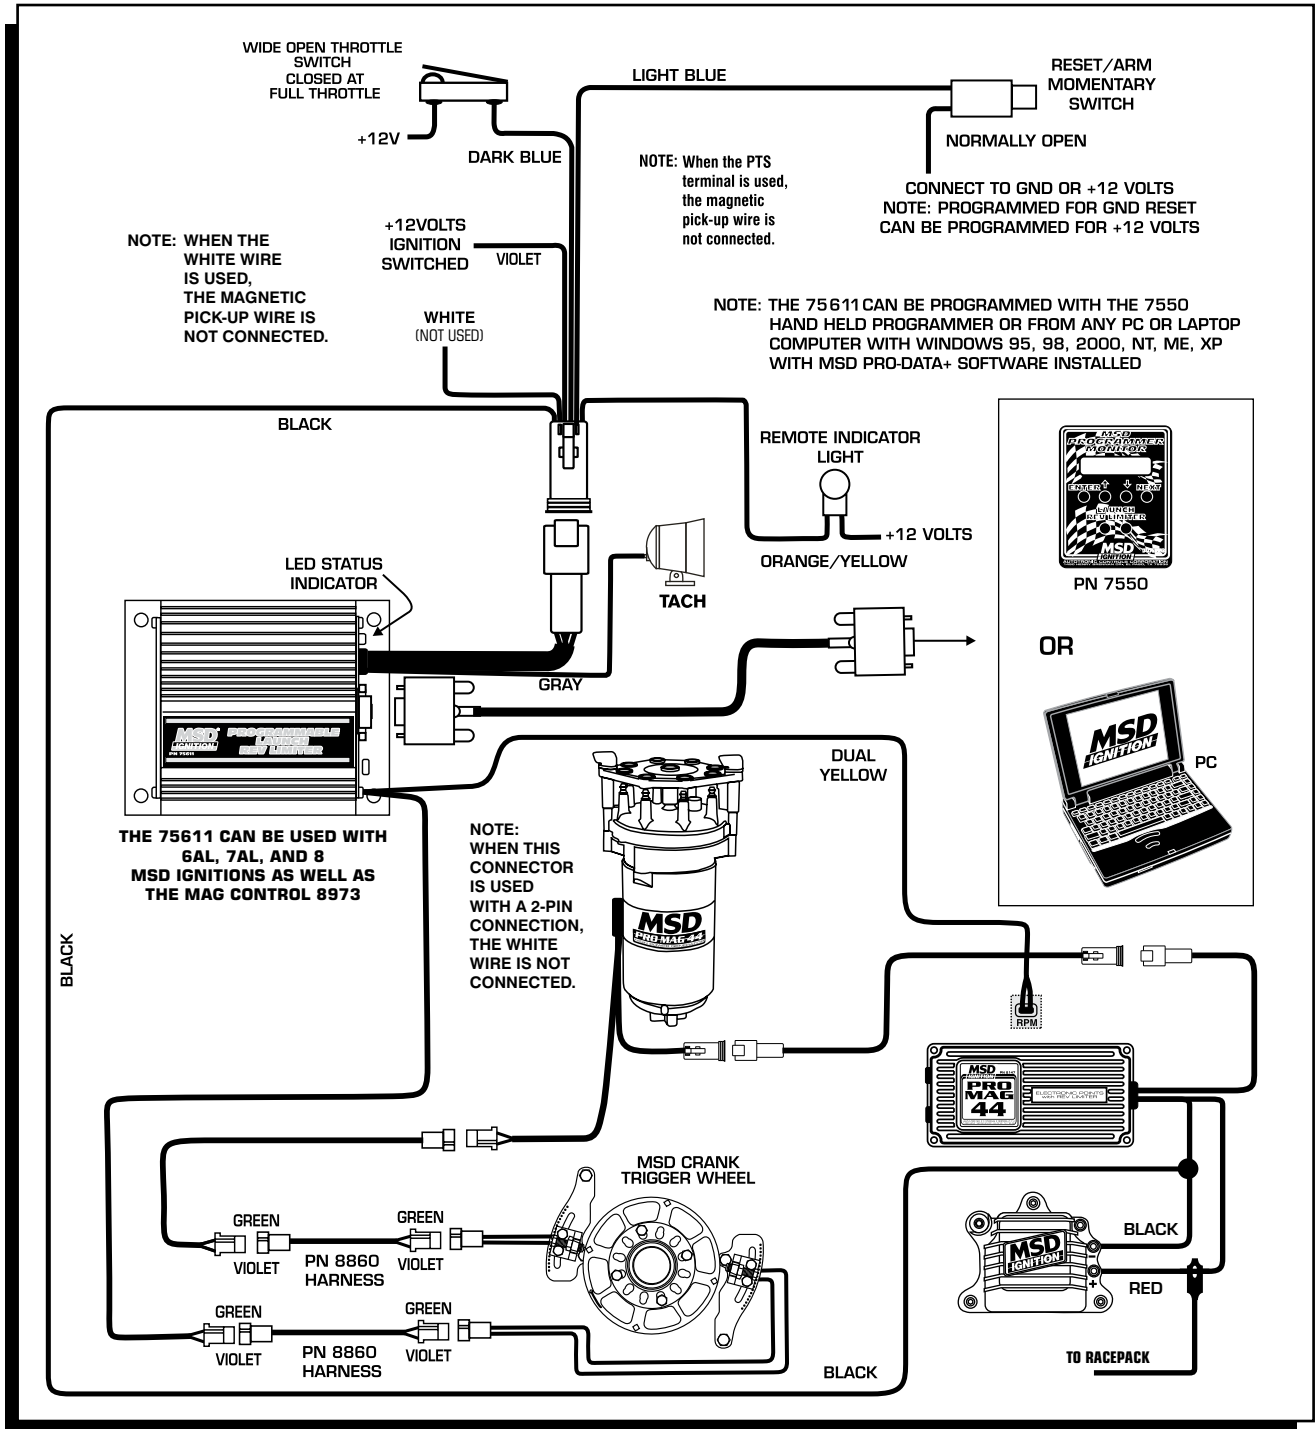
WIDE OPEN THROTTLE SWITCH CLOSED AT FULL THROTTLE

+12V

DARK BLUE

LIGHT BLUE

RESET/ARM MOMENTARY SWITCH

NORMALLY OPEN

CONNECT TO GND OR +12 VOLTS
NOTE: PROGRAMMED FOR GND RESET
CAN BE PROGRAMMED FOR +12 VOLTS

NOTE: When the PTS terminal is used, the magnetic pick-up wire is not connected.

+12VOLTS IGNITION SWITCHED

VIOLET

NOTE: WHEN THE WHITE WIRE IS USED, THE MAGNETIC PICK-UP WIRE IS NOT CONNECTED.

WHITE (NOT USED)

NOTE: THE 75611 CAN BE PROGRAMMED WITH THE 7550 HAND HELD PROGRAMMER OR FROM ANY PC OR LAPTOP COMPUTER WITH WINDOWS 95, 98, 2000, NT, ME, XP WITH MSD PRO-DATA+ SOFTWARE INSTALLED

BLACK

REMOTE INDICATOR LIGHT

+12 VOLTS

ORANGE/YELLOW

MSD PROGRAMMER MONITOR

ENTER NEXT

LAUNCH REV LIMITER

MSD IGNITION

PN 7550

LED STATUS INDICATOR

TACH

OR

GRAY

MSD IGNITION PROGRAMMABLE LAUNCH REV LIMITER PN 75611

MSD IGNITION

PC

DUAL YELLOW

THE 75611 CAN BE USED WITH 6AL, 7AL, AND 8 MSD IGNITIONS AS WELL AS THE MAG CONTROL 8973

NOTE: WHEN THIS CONNECTOR IS USED WITH A 2-PIN CONNECTION, THE WHITE WIRE IS NOT CONNECTED.

MSD PRO MAG 44

BLACK

RPM

MSD PRO MAG 44 ELECTRONIC POINTS with REV LIMITER

MSD CRANK TRIGGER WHEEL

GREEN
VIOLET
PN 8860 HARNESS
GREEN
VIOLET

MSD IGNITION

BLACK

RED

GREEN
VIOLET
PN 8860 HARNESS
GREEN
VIOLET

TO RACEPACK

BLACK